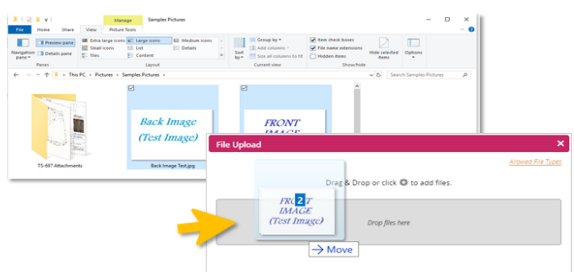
Manage
Samples Pictures
File
Home
Share
View
Picture Tools
Navigation pane
Preview pane
Details pane
Panes
Extra large icons
Large icons
Medium icons
Small icons
List
Details
Tiles
Content
Layout
Sort by
Group by
Add columns
Size all columns to fit
Current view
Item check boxes
File name extensions
Hidden items
Hide selected items
Show/hide
Options
This PC > Pictures > Samples Pictures
Search Samples Pictures
TS-697 Attachments
Back Image
(Test Image)
Back Image Test.jpg
FRONT
IMAGE
File Upload
Allowed File Types
Drag & Drop or click to add files.
2
FRONT
IMAGE
(Test Image)
Drop files here
→ Move